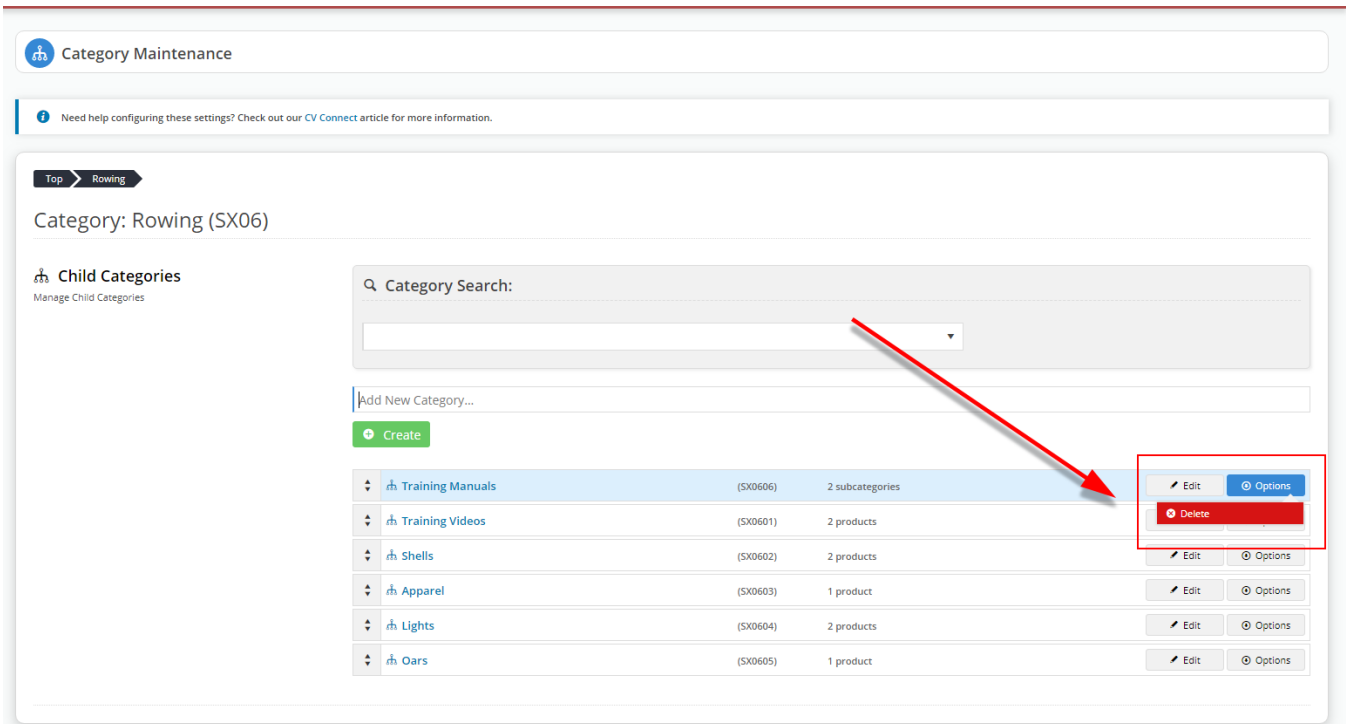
Category Maintenance

Need help configuring these settings? Check out our CV Connect article for more information.

Top Rowing

Category: Rowing (SX06)

Child Categories
Manage Child Categories

Category Search:

Add New Category...

Create

| Training Manuals | (SX0606) | 2 subcategories | Edit | Options |
|---|---|---|---|---|
| Training Videos | (SX0601) | 2 products | Delete | |
| Shells | (SX0602) | 2 products | Edit | Options |
| Apparel | (SX0603) | 1 product | Edit | Options |
| Lights | (SX0604) | 2 products | Edit | Options |
| Oars | (SX0605) | 1 product | Edit | Options |